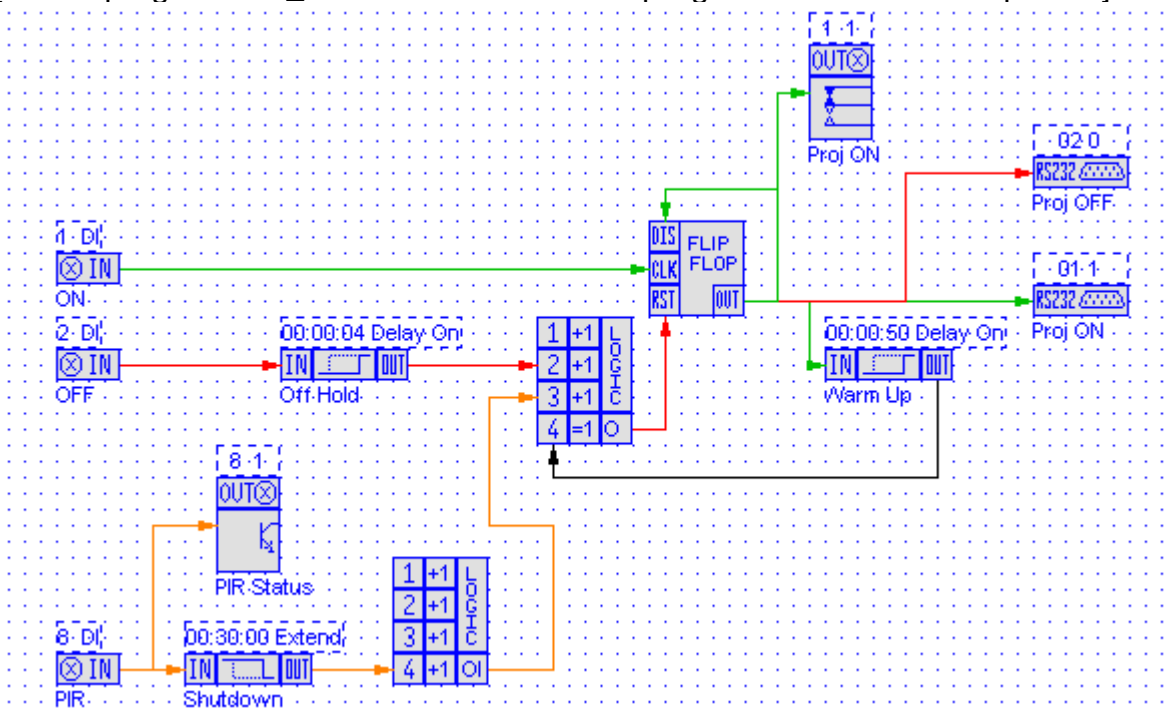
1 1
OUT
Proj ON

02 0
RS232
Proj OFF

DIS
CLK
RST
FLIP FLOP
OUT

01 1
RS232
Proj ON

1 DI
IN
ON

2 DI
IN
OFF

00:00:04 Delay On
IN OUT
Off Hold

1 +1
2 +1
3 +1
4 =1
LOGIC
O

00:00:50 Delay On
IN OUT
Warm Up

8 1
OUT
PIR Status

1 +1
2 +1
3 +1
4 +1
LOGIC
OI

8 DI
IN
PIR

00:30:00 Extend
IN OUT
Shutdown